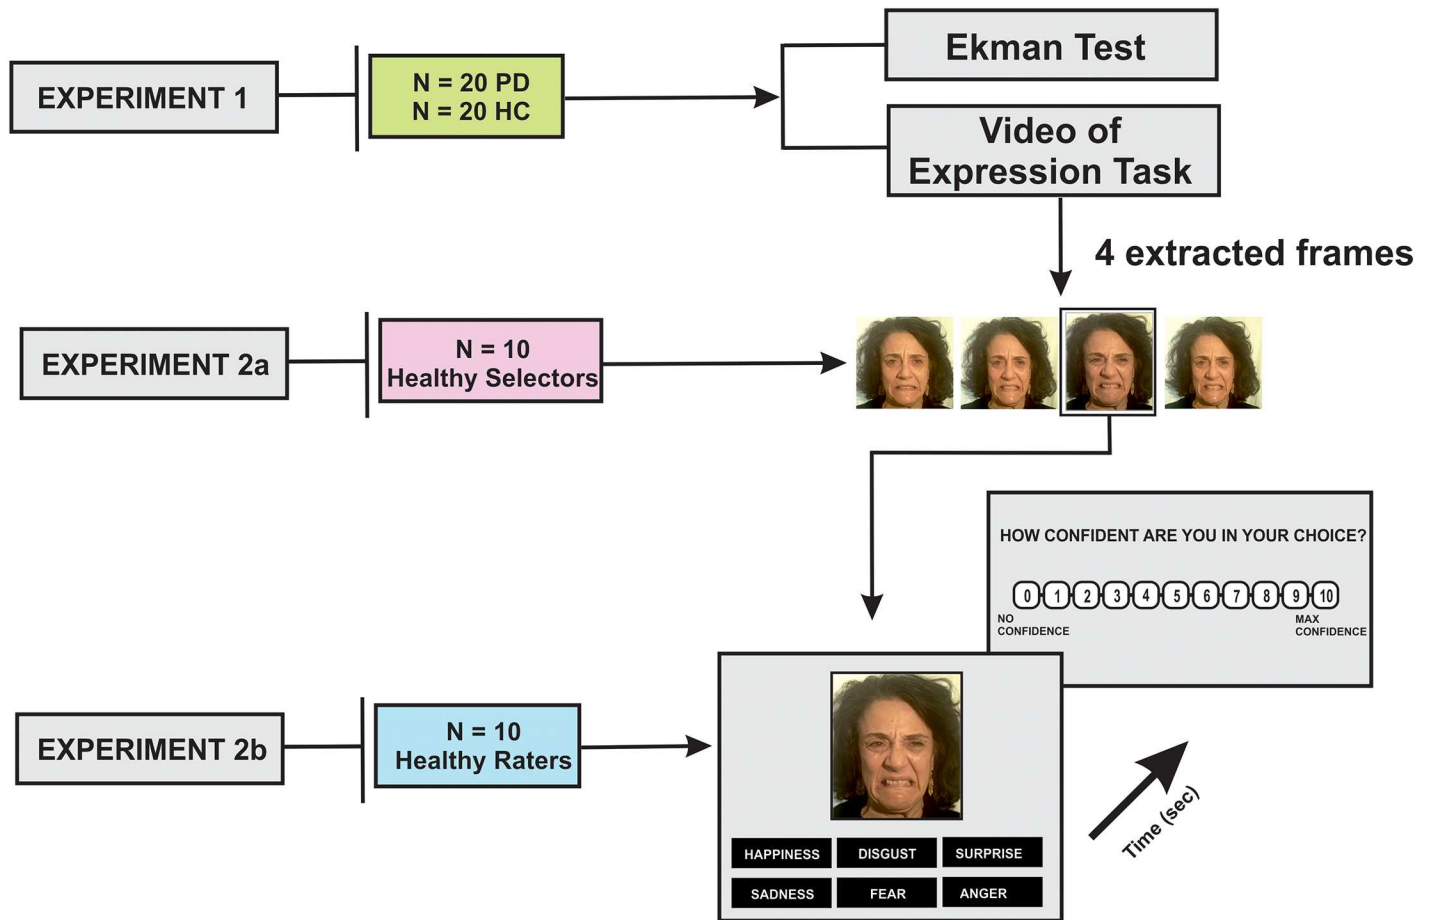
EXPERIMENT 1

N = 20 PD
N = 20 HC

Ekman Test

Video of Expression Task

4 extracted frames

EXPERIMENT 2a

N = 10
Healthy Selectors

HOW CONFIDENT ARE YOU IN YOUR CHOICE?

0 1 2 3 4 5 6 7 8 9 10

NO CONFIDENCE

MAX CONFIDENCE

EXPERIMENT 2b

N = 10
Healthy Raters

HAPPINESS
DISGUST
SURPRISE
SADNESS
FEAR
ANGER

Time (sec)